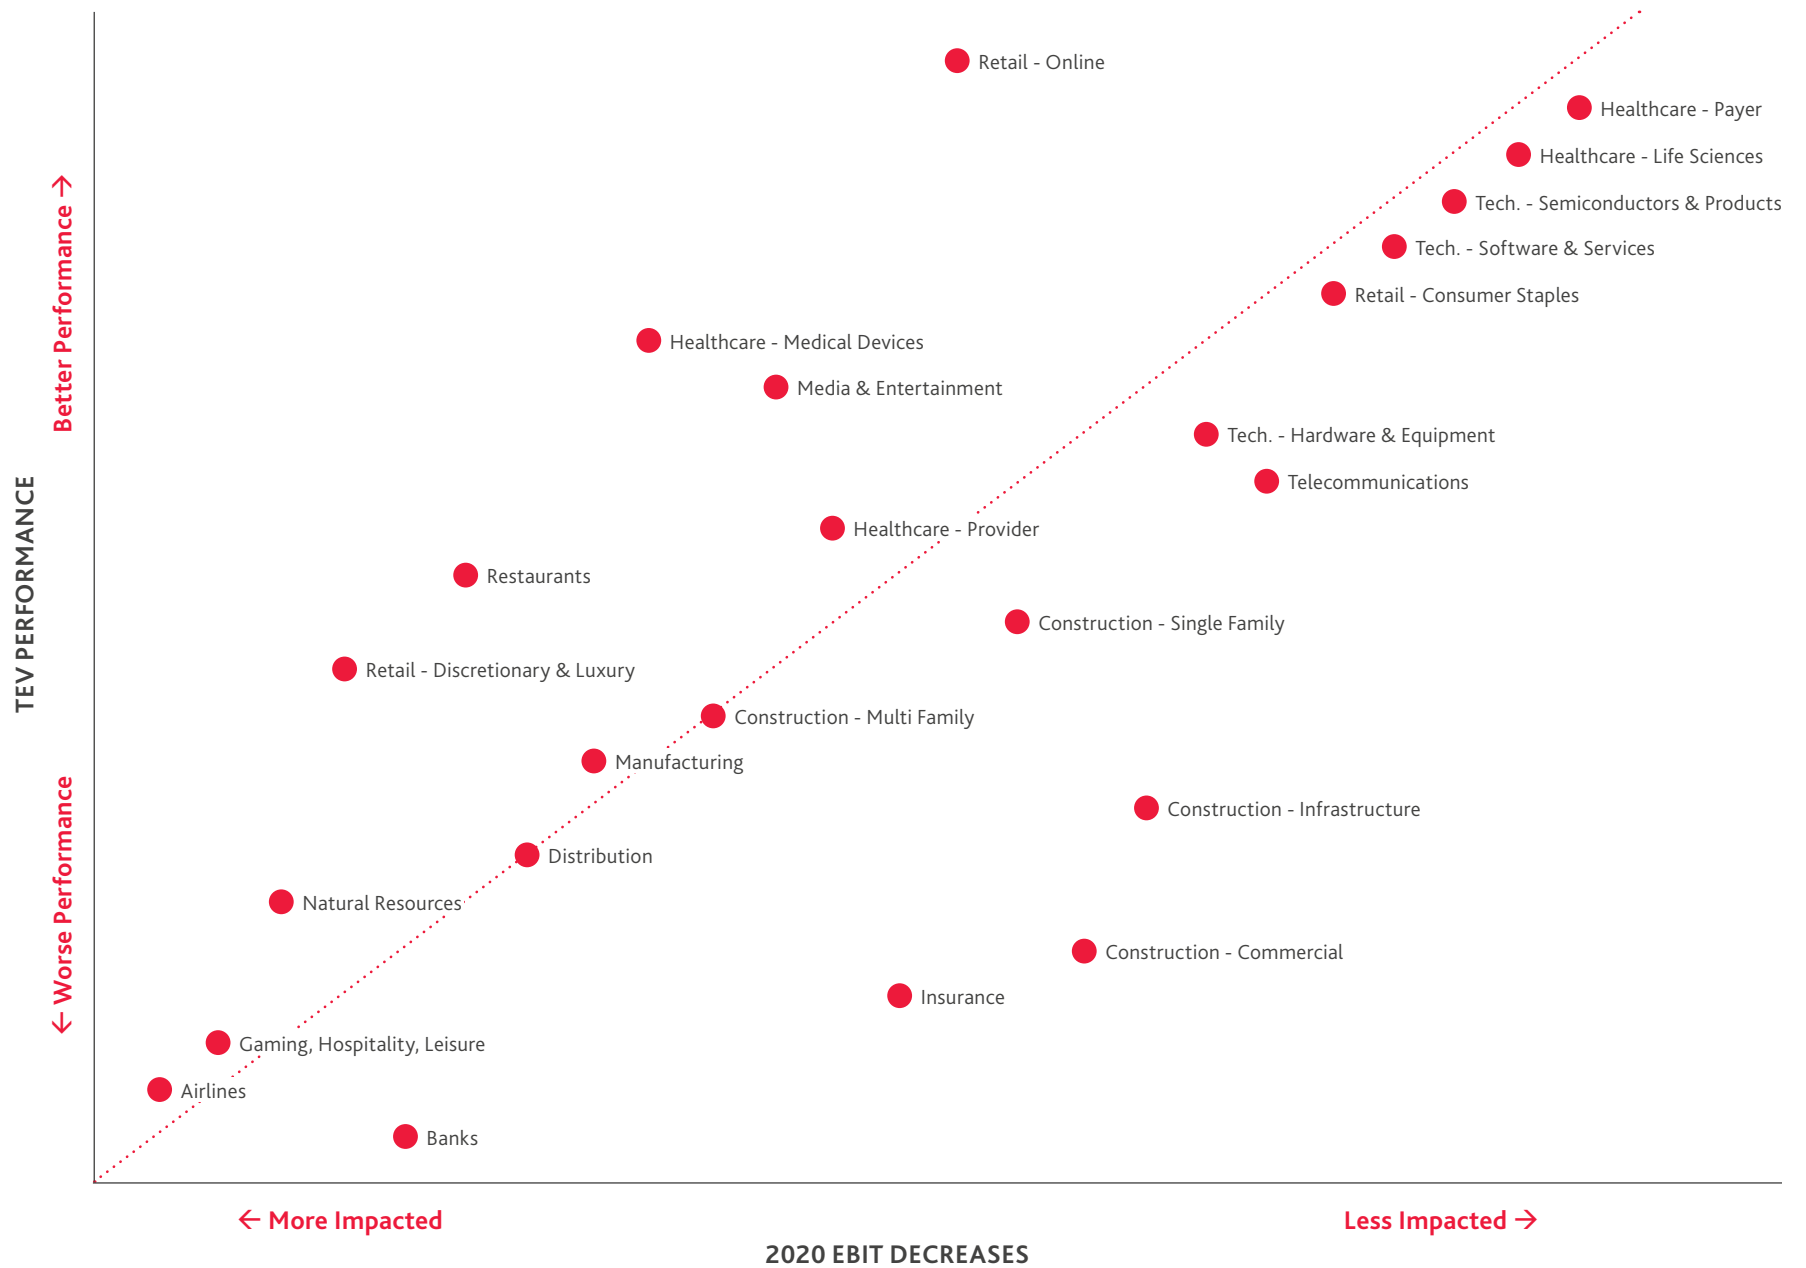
TEV PERFORMANCE

Better Performance →

← Worse Performance

Retail - Online

Healthcare - Payer

Healthcare - Life Sciences

Tech. - Semiconductors & Products

Tech. - Software & Services

Retail - Consumer Staples

Healthcare - Medical Devices

Media & Entertainment

Tech. - Hardware & Equipment

Telecommunications

Healthcare - Provider

Restaurants

Construction - Single Family

Retail - Discretionary & Luxury

Construction - Multi Family

Manufacturing

Construction - Infrastructure

Distribution

Natural Resources

Construction - Commercial

Insurance

Gaming, Hospitality, Leisure

Airlines

Banks

← More Impacted

Less Impacted →

2020 EBIT DECREASES